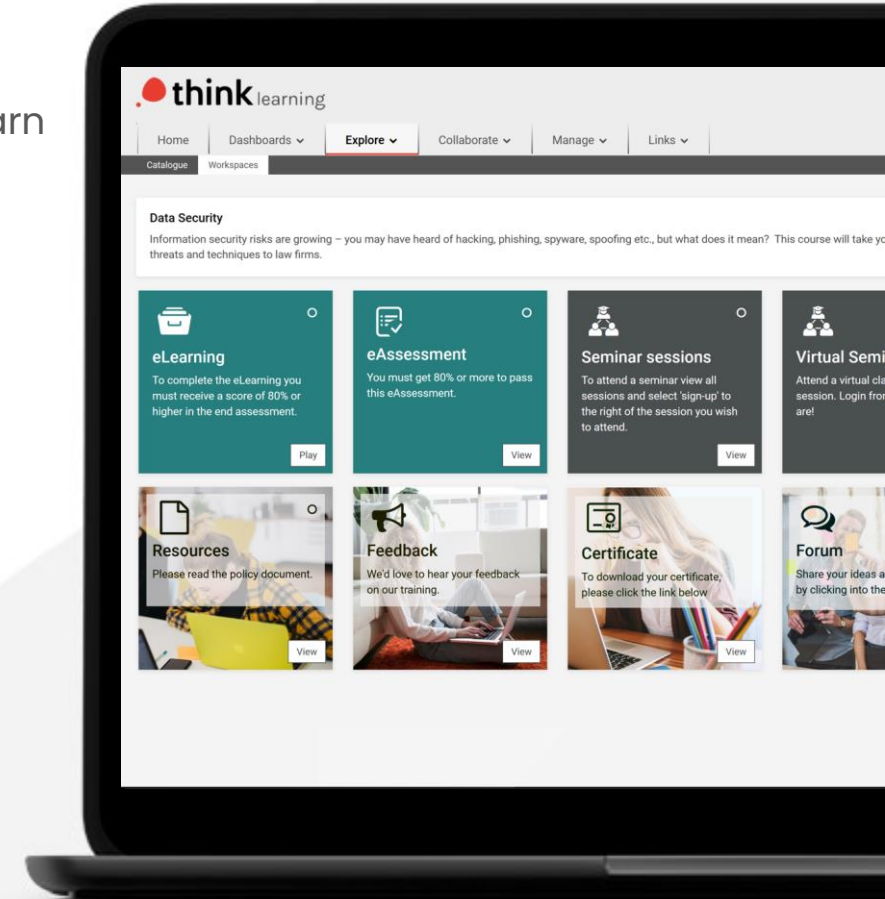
arn

think learning

Home Dashboards Explore Collaborate Manage Links

Catalogue Workspaces

Data Security

Information security risks are growing – you may have heard of hacking, phishing, spyware, spoofing etc., but what does it mean? This course will take yo threats and techniques to law firms.

eLearning
To complete the eLearning you must receive a score of 80% or higher in the end assessment.
Play

eAssessment
You must get 80% or more to pass this eAssessment.
View

Seminar sessions
To attend a seminar view all sessions and select 'sign-up' to the right of the session you wish to attend.
View

Virtual Semi
Attend a virtual cla session. Login fro are!

Resources
Please read the policy document.
View

Feedback
We'd love to hear your feedback on our training.
View

Certificate
To download your certificate, please click the link below
View

Forum
Share your ideas a by clicking into the